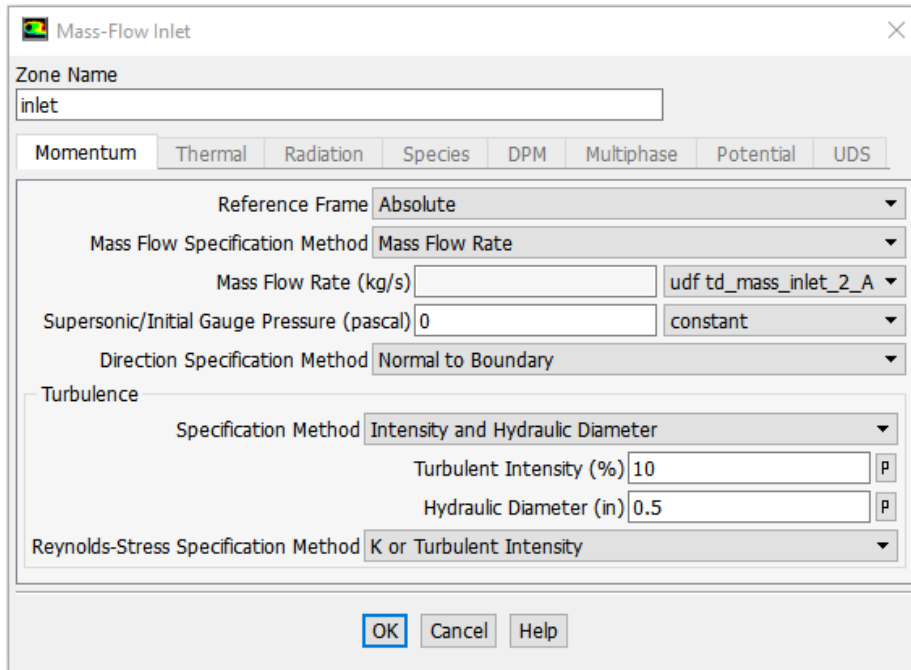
Mass-Flow Inlet

Zone Name

inlet

Momentum | Thermal | Radiation | Species | DPM | Multiphase | Potential | UDS

Reference Frame Absolute

Mass Flow Specification Method Mass Flow Rate

Mass Flow Rate (kg/s) udf td_mass_inlet_2_A

Supersonic/Initial Gauge Pressure (pascal) 0 constant

Direction Specification Method Normal to Boundary

Turbulence

Specification Method Intensity and Hydraulic Diameter

Turbulent Intensity (%) 10 P

Hydraulic Diameter (in) 0.5 P

Reynolds-Stress Specification Method K or Turbulent Intensity

OK Cancel Help